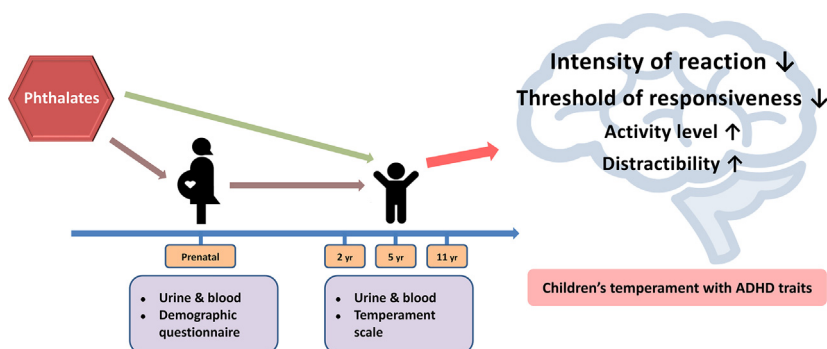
Phthalates

Intensity of reaction ↓
Threshold of responsiveness ↓
Activity level ↑
Distractibility ↑

Prenatal

2 yr

5 yr

11 yr

- Urine & blood
- Demographic questionnaire

- Urine & blood
- Temperament scale

Children's temperament with ADHD traits